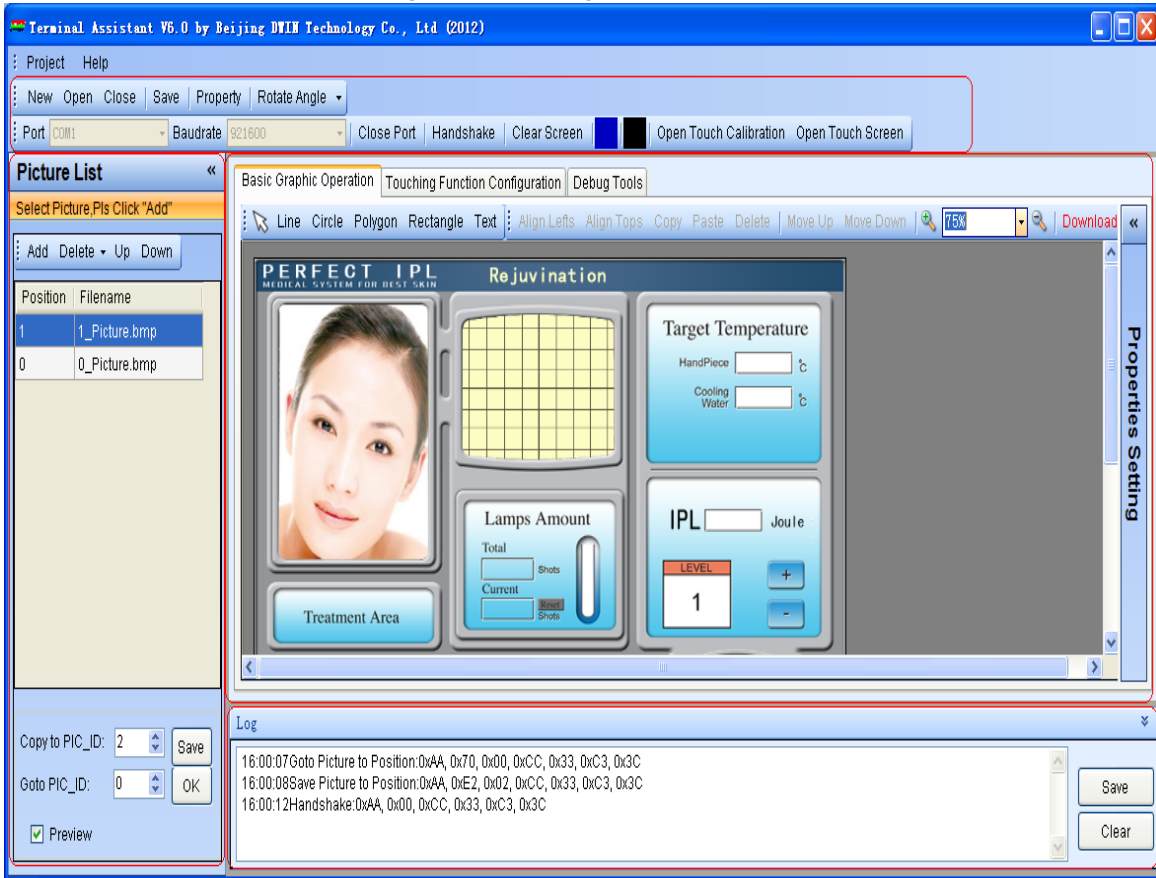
Terminal Assistant V6.0 by Beijing DWIN Technology Co., Ltd (2012)

Project Help

New Open Close Save Property Rotate Angle

Port COM1 Baudrate 921600 Close Port Handshake Clear Screen Open Touch Calibration Open Touch Screen

Picture List «

Select Picture,Pls Click "Add"

Add Delete Up Down

| Position | Filename |
|---|---|
| 1 | 1_Picture.bmp |
| 0 | 0_Picture.bmp |

Copy to PIC_ID: 2 Save

Goto PIC_ID: 0 OK

Preview

Basic Graphic Operation Touching Function Configuration Debug Tools

Line Circle Polygon Rectangle Text Align Lefts Align Tops Copy Paste Delete Move Up Move Down 75% Download «

PERFECT IPL
MEDICAL SYSTEM FOR BEST SKIN
Rejuvination

Target Temperature
HandPiece ℃
Cooling Water ℃

Lamps Amount
Total Shots
Current Reset Shots

IPL Joule
LEVEL
1
+
-

Treatment Area

Properties Setting

Log

16:00:07Goto Picture to Position:0xAA, 0x70, 0x00, 0xCC, 0x33, 0xC3, 0x3C
16:00:08Save Picture to Position:0xAA, 0xE2, 0x02, 0xCC, 0x33, 0xC3, 0x3C
16:00:12Handshake:0xAA, 0x00, 0xCC, 0x33, 0xC3, 0x3C

Save
Clear